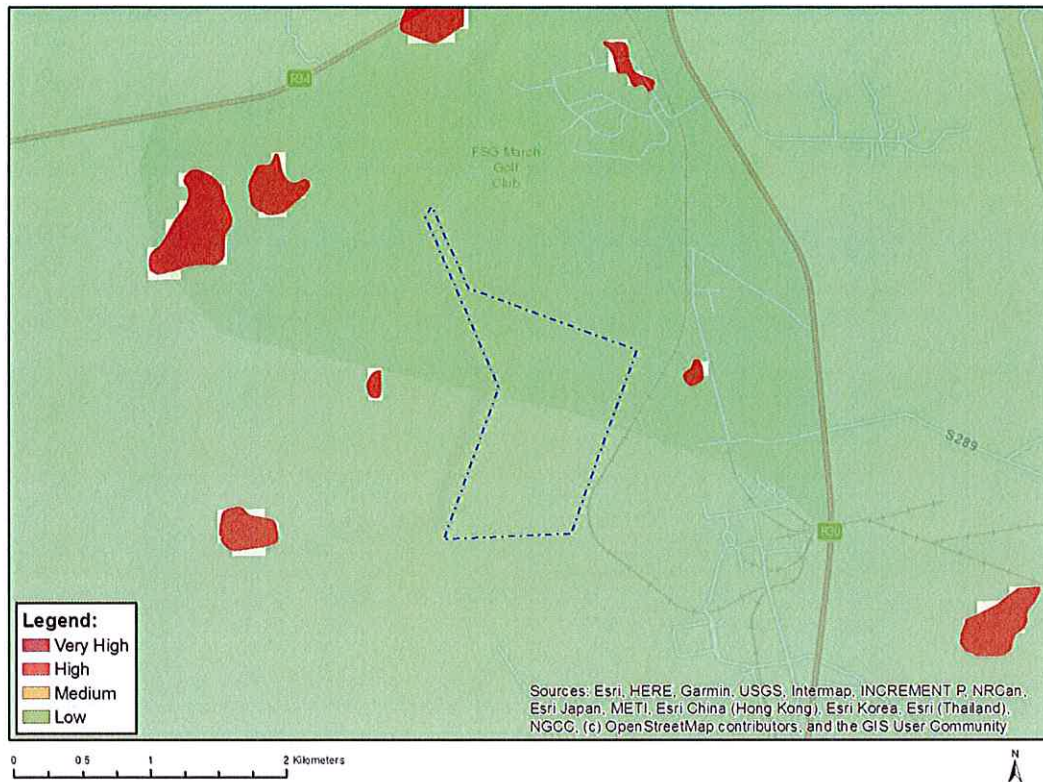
R34

FSG March Golf Club

S289

R30

Legend:
Very High
High
Medium
Low

Sources: Esri, HERE, Garmin, USGS, Intermap, INCREMENT P, NRCan, Esri Japan, METI, Esri China (Hong Kong), Esri Korea, Esri (Thailand), NGCC, (c) OpenStreetMap contributors, and the GIS User Community

0 0.5 1 2 Kilometers

N